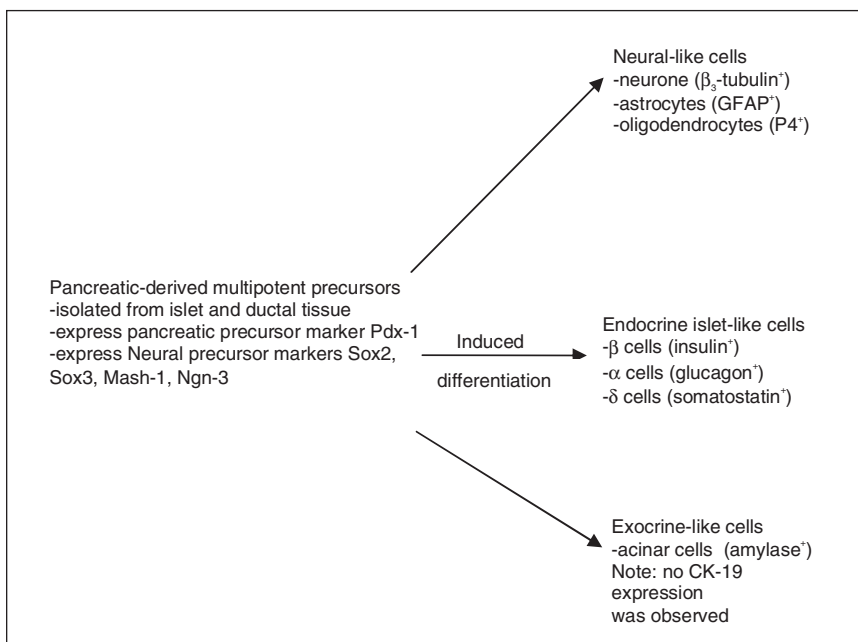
Pancreatic-derived multipotent precursors
-isolated from islet and ductal tissue
-express pancreatic precursor marker Pdx-1
-express Neural precursor markers Sox2, Sox3, Mash-1, Ngn-3

Neural-like cells
-neurone ($\beta_3$-tubulin$^+$)
-astrocytes (GFAP$^+$)
-oligodendrocytes (P4$^+$)

Induced

differentiation

Endocrine islet-like cells
-$\beta$ cells (insulin$^+$)
-$\alpha$ cells (glucagon$^+$)
-$\delta$ cells (somatostatin$^+$)

Exocrine-like cells
-acinar cells (amylase$^+$)
Note: no CK-19 expression was observed